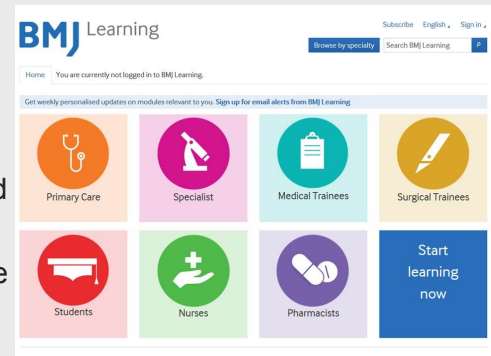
BMJ Learning

Subscribe English Sign In

Browse by specialty Search BMJ Learning

Home You are currently not logged in to BMJ Learning.

Get weekly personalised updates on modules relevant to you. Sign up for email alerts from BMJ Learning

Primary Care

Specialist

Medical Trainees

Surgical Trainees

Students

Nurses

Pharmacists

Start learning now

d

e